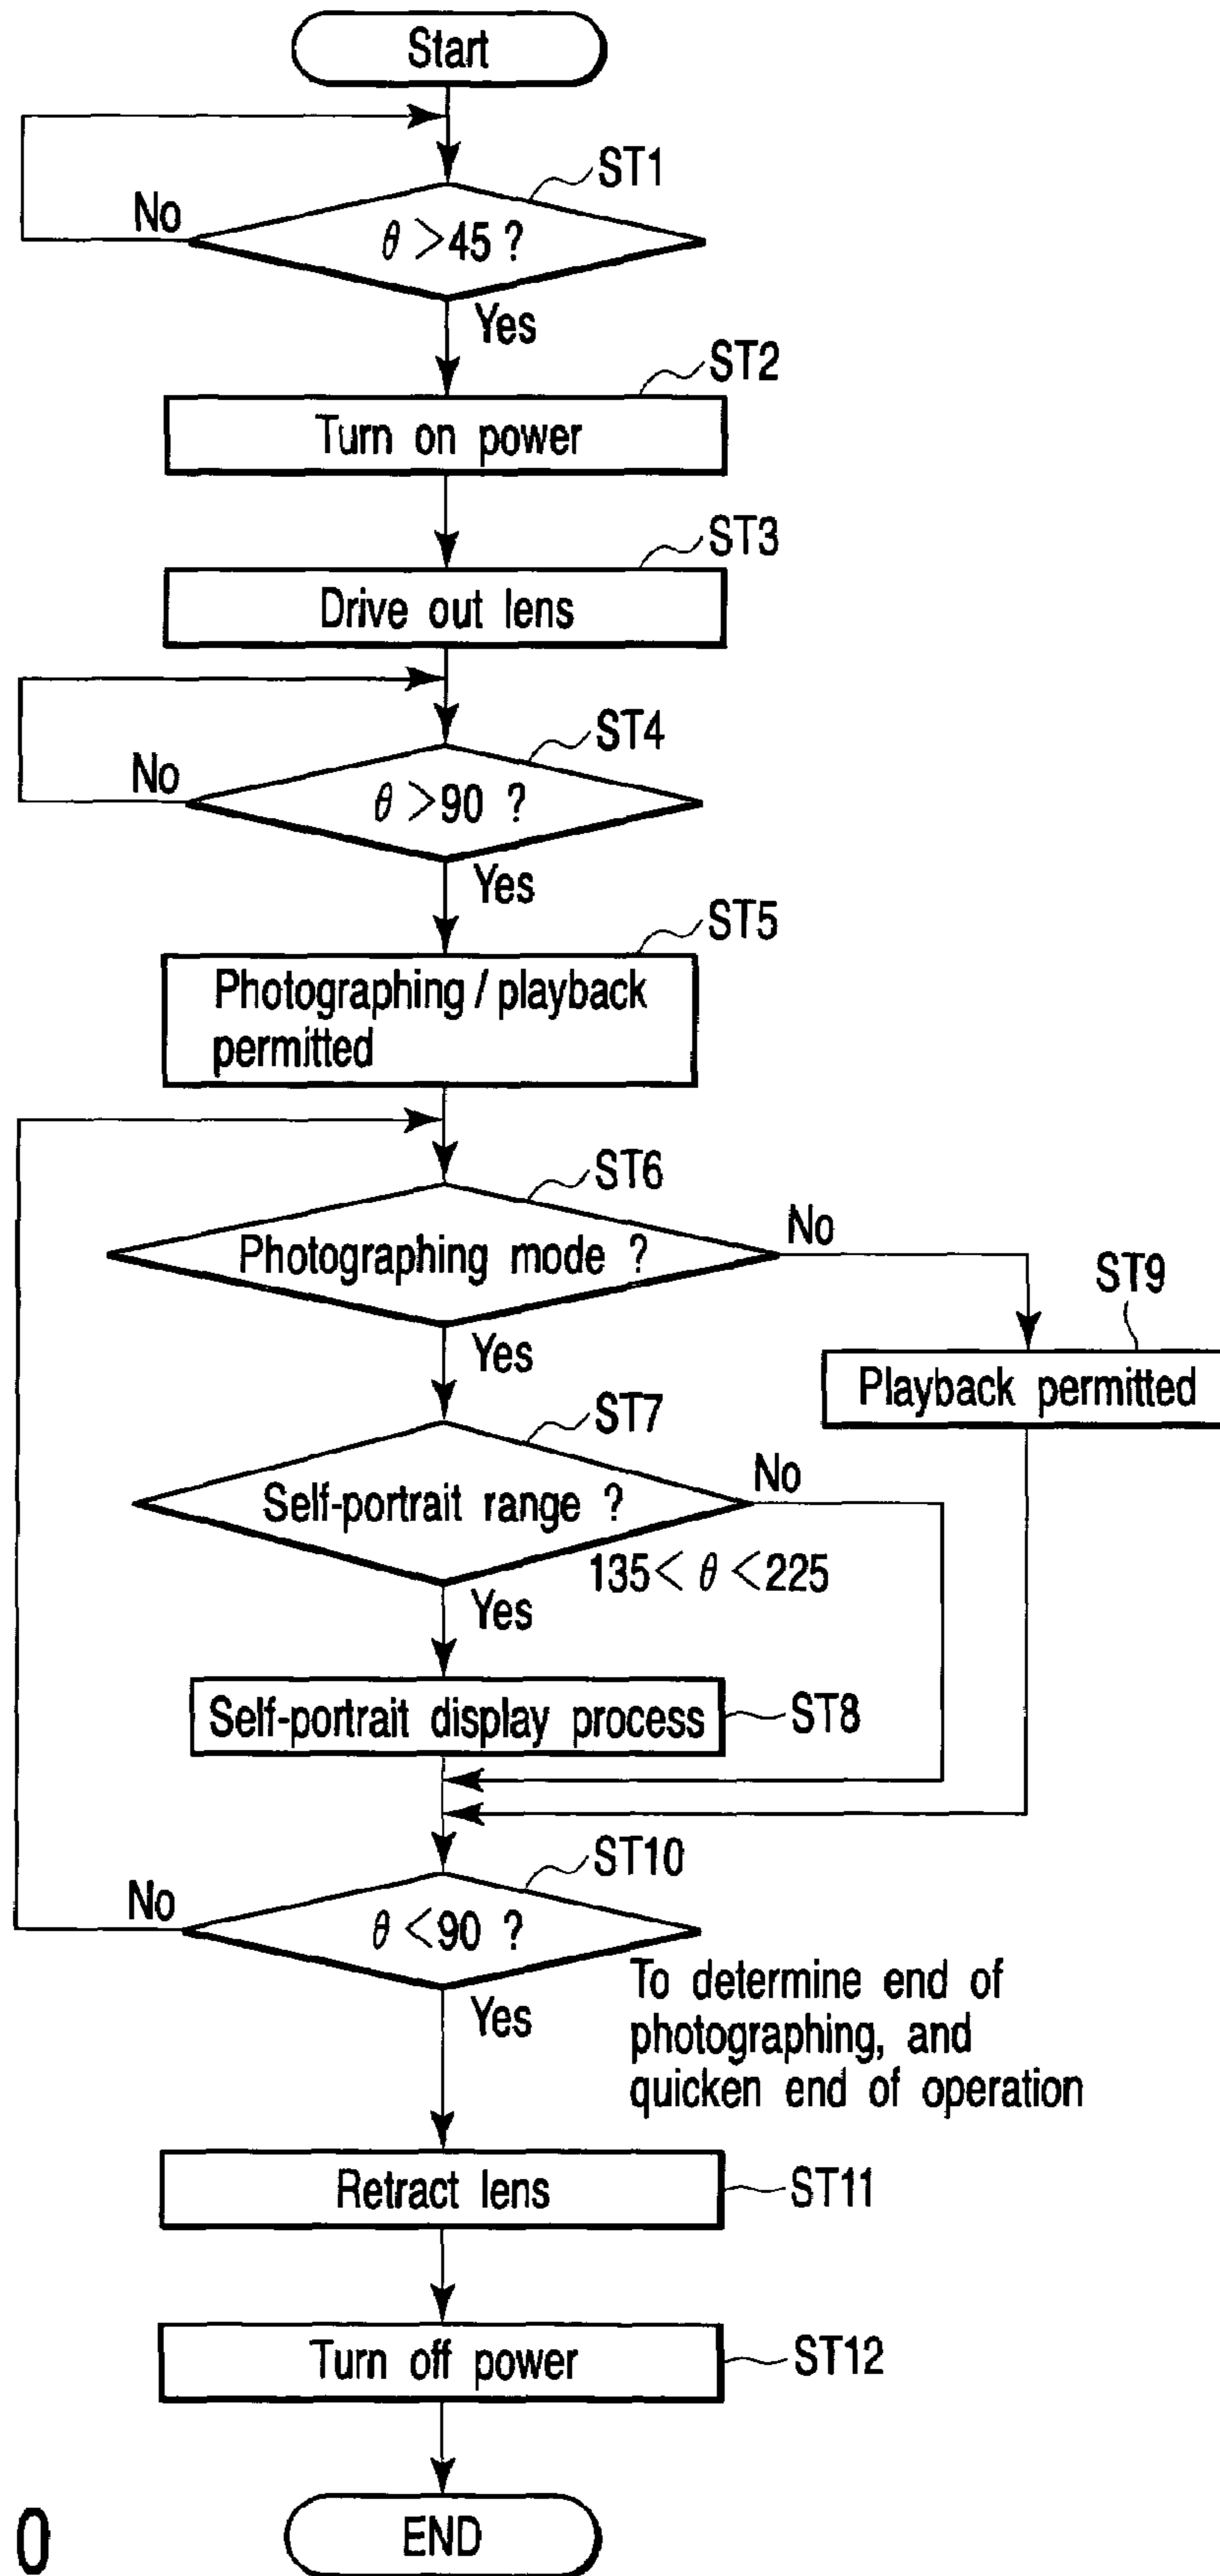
Start

ST1

No

$\theta > 45$ ?

Yes

ST2

Turn on power

ST3

Drive out lens

ST4

No

$\theta > 90$ ?

Yes

ST5

Photographing / playback permitted

ST6

Photographing mode ?

No

ST9

Yes

Playback permitted

ST7

No

Self-portrait range ?

$135 < \theta < 225$

Yes

Self-portrait display process

ST8

ST10

No

$\theta < 90$ ?

To determine end of photographing, and quicken end of operation

Yes

Retract lens

ST11

Turn off power

ST12

0

END